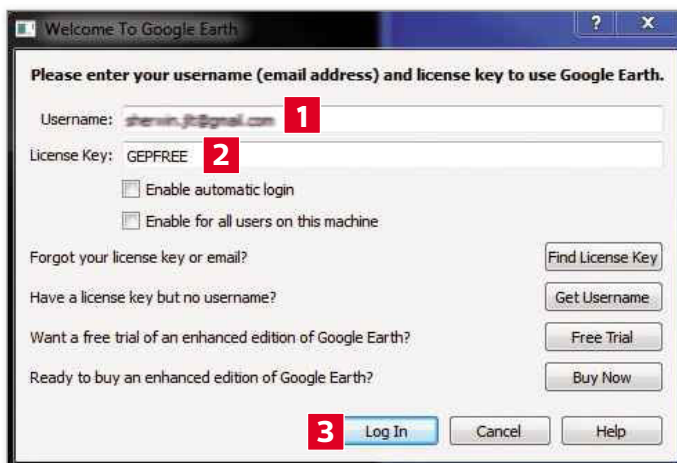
Welcome To Google Earth

?

x

Please enter your username (email address) and license key to use Google Earth.

Username: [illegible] 1

License Key: GEPFREE 2

Enable automatic login

Enable for all users on this machine

Forgot your license key or email? Find License Key

Have a license key but no username? Get Username

Want a free trial of an enhanced edition of Google Earth? Free Trial

Ready to buy an enhanced edition of Google Earth? Buy Now

3 Log In Cancel Help